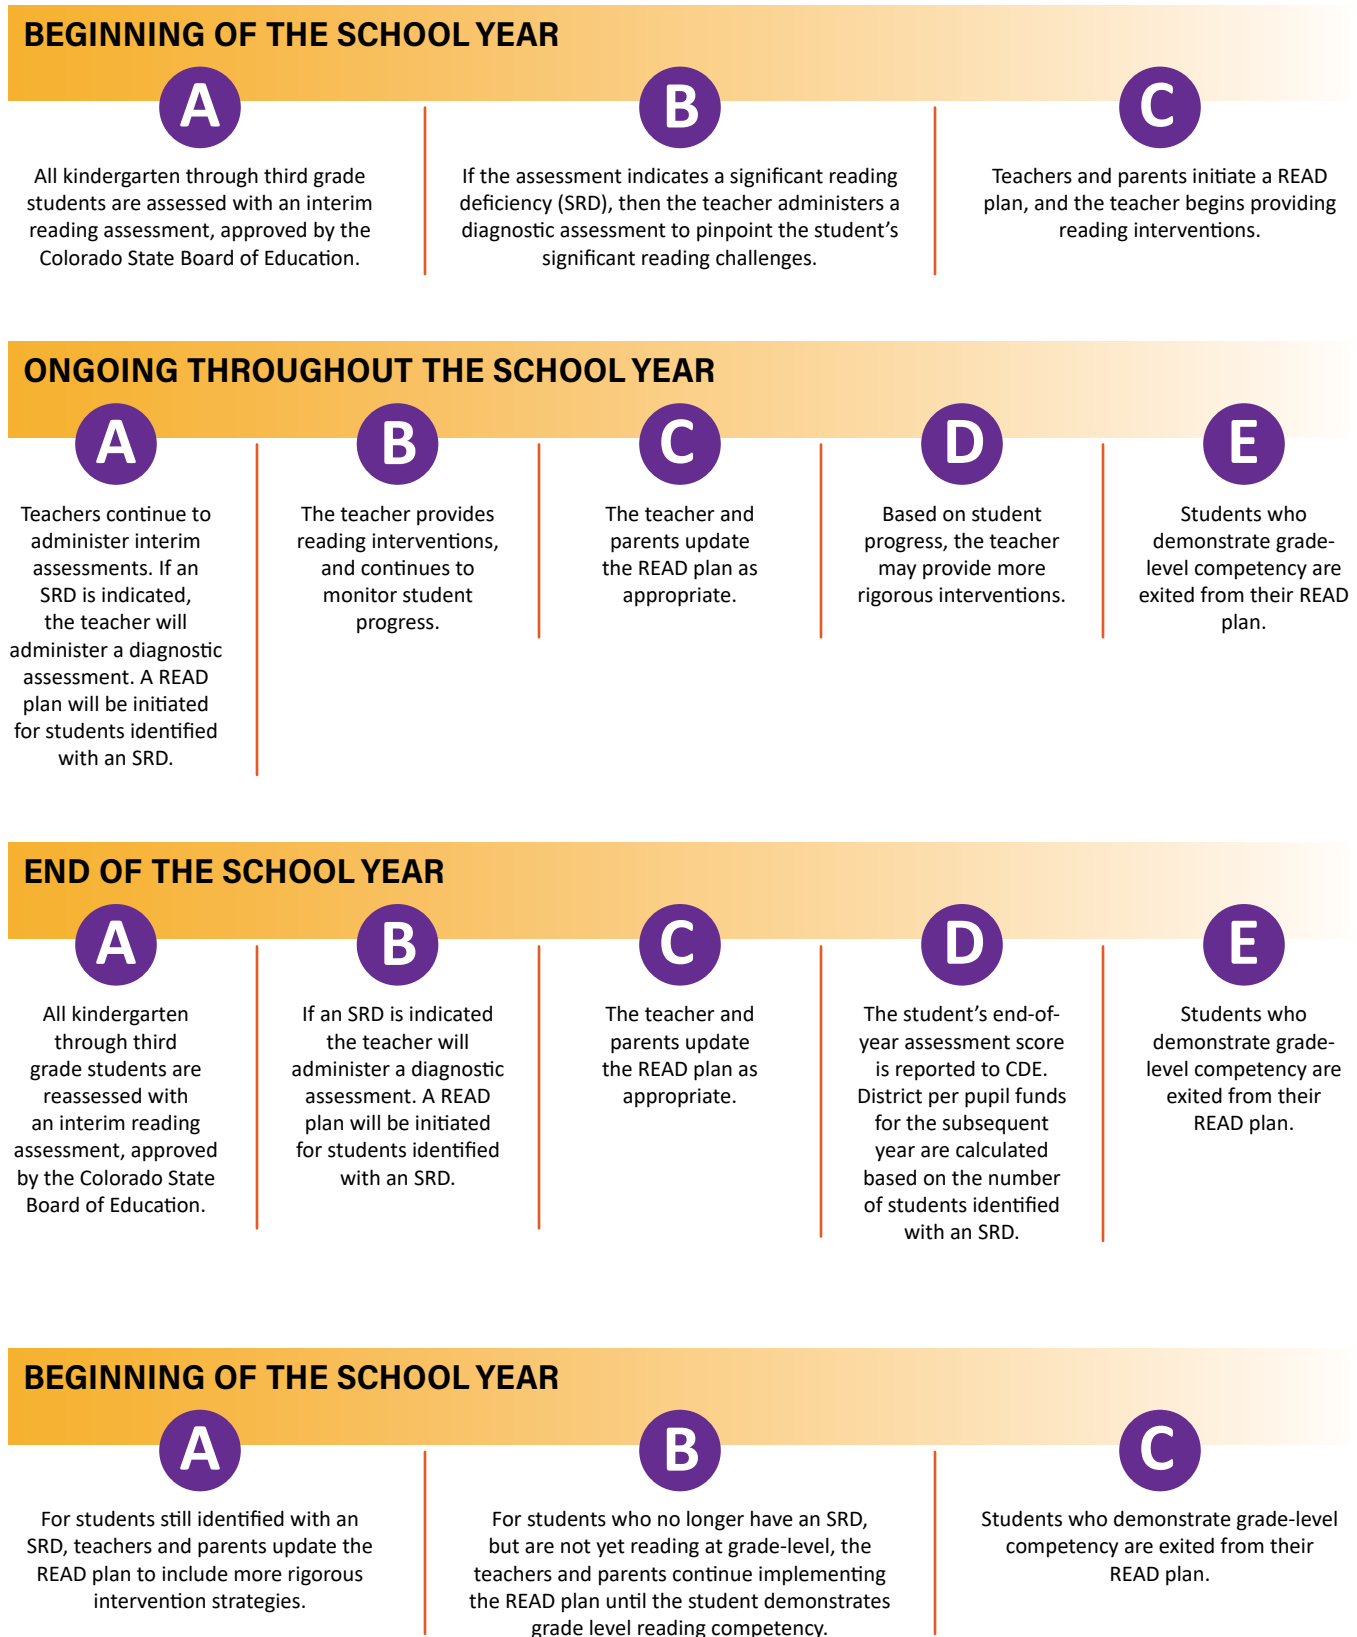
BEGINNING OF THE SCHOOL YEAR

A

All kindergarten through third grade students are assessed with an interim reading assessment, approved by the Colorado State Board of Education.

B

If the assessment indicates a significant reading deficiency (SRD), then the teacher administers a diagnostic assessment to pinpoint the student's significant reading challenges.

C

Teachers and parents initiate a READ plan, and the teacher begins providing reading interventions.

ONGOING THROUGHOUT THE SCHOOL YEAR

A

Teachers continue to administer interim assessments. If an SRD is indicated, the teacher will administer a diagnostic assessment. A READ plan will be initiated for students identified with an SRD.

B

The teacher provides reading interventions, and continues to monitor student progress.

C

The teacher and parents update the READ plan as appropriate.

D

Based on student progress, the teacher may provide more rigorous interventions.

E

Students who demonstrate grade-level competency are exited from their READ plan.

END OF THE SCHOOL YEAR

A

All kindergarten through third grade students are reassessed with an interim reading assessment, approved by the Colorado State Board of Education.

B

If an SRD is indicated the teacher will administer a diagnostic assessment. A READ plan will be initiated for students identified with an SRD.

C

The teacher and parents update the READ plan as appropriate.

D

The student's end-of-year assessment score is reported to CDE. District per pupil funds for the subsequent year are calculated based on the number of students identified with an SRD.

E

Students who demonstrate grade-level competency are exited from their READ plan.

BEGINNING OF THE SCHOOL YEAR

A

For students still identified with an SRD, teachers and parents update the READ plan to include more rigorous intervention strategies.

B

For students who no longer have an SRD, but are not yet reading at grade-level, the teachers and parents continue implementing the READ plan until the student demonstrates grade level reading competency.

C

Students who demonstrate grade-level competency are exited from their READ plan.